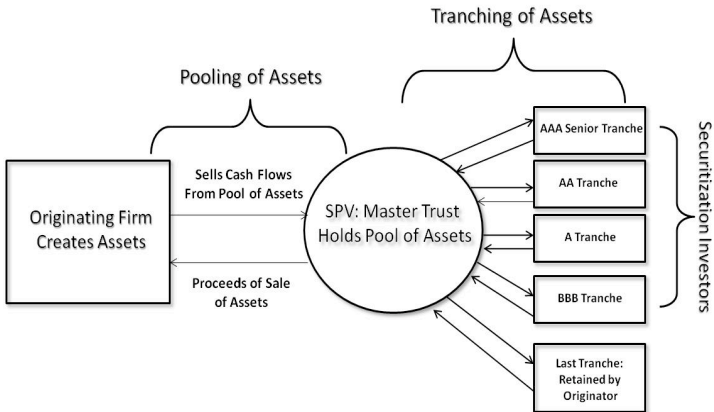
Tranching of Assets

Pooling of Assets

Originating Firm Creates Assets

Sells Cash Flows From Pool of Assets

Proceeds of Sale of Assets

SPV: Master Trust Holds Pool of Assets

AAA Senior Tranche

AA Tranche

A Tranche

BBB Tranche

Last Tranche: Retained by Originator

Securitization Investors